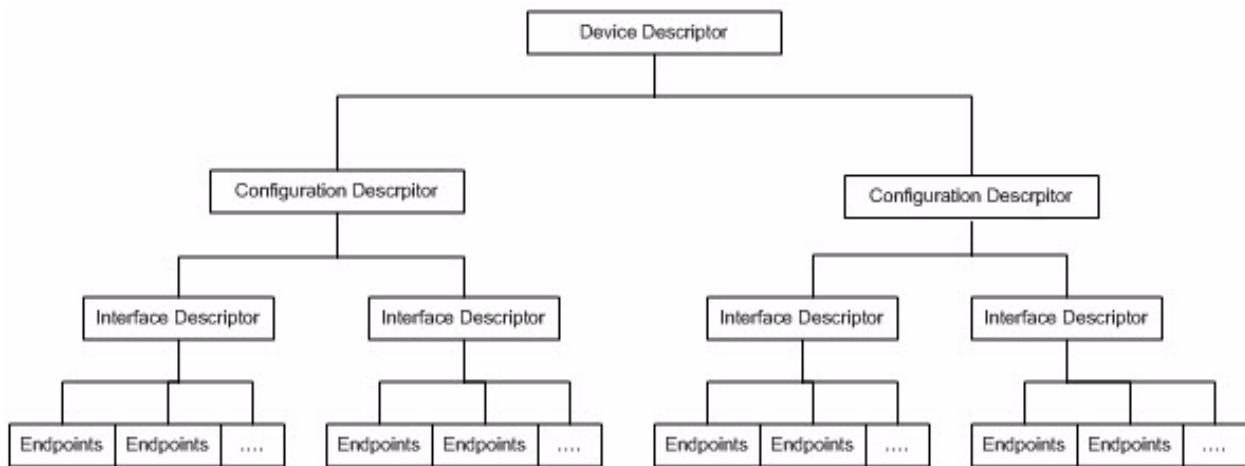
Device Descriptor

Configuration Descrpitor

Configuration Descrpitor

Interface Descriptor

Interface Descriptor

Interface Descriptor

Interface Descriptor

Endpoints

Endpoints

....

Endpoints

Endpoints

....

Endpoints

Endpoints

....

Endpoints

Endpoints

....